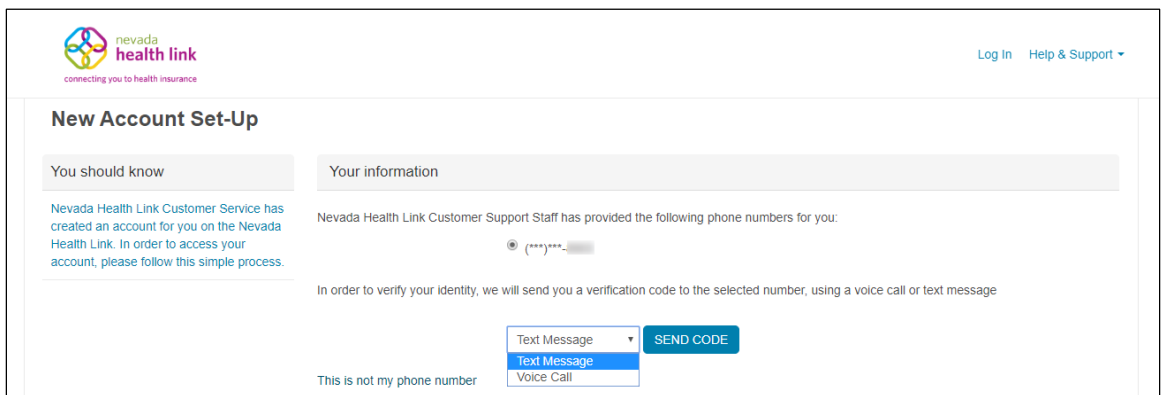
nevada
health link
connecting you to health insurance

Log In Help & Support

New Account Set-Up

You should know

Nevada Health Link Customer Service has created an account for you on the Nevada Health Link. In order to access your account, please follow this simple process.

Your information

Nevada Health Link Customer Support Staff has provided the following phone numbers for you:

(***)***-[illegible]

In order to verify your identity, we will send you a verification code to the selected number, using a voice call or text message

Text Message
SEND CODE
Text Message
Voice Call

This is not my phone number